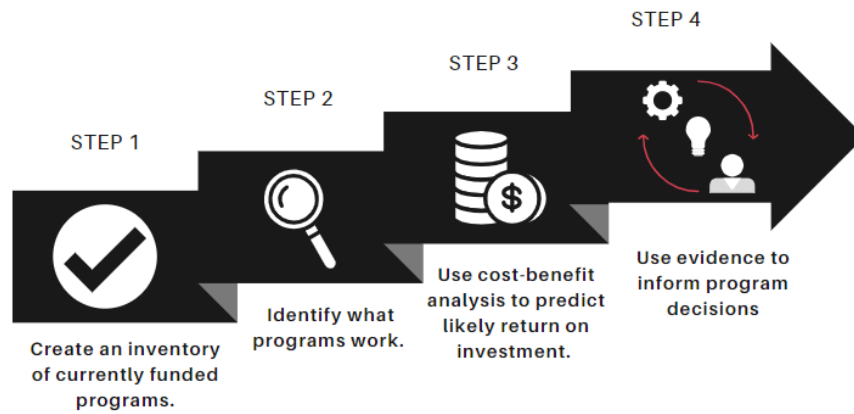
STEP 1

Create an inventory of currently funded programs.

STEP 2

Identify what programs work.

STEP 3

$

Use cost-benefit analysis to predict likely return on investment.

STEP 4

Use evidence to inform program decisions